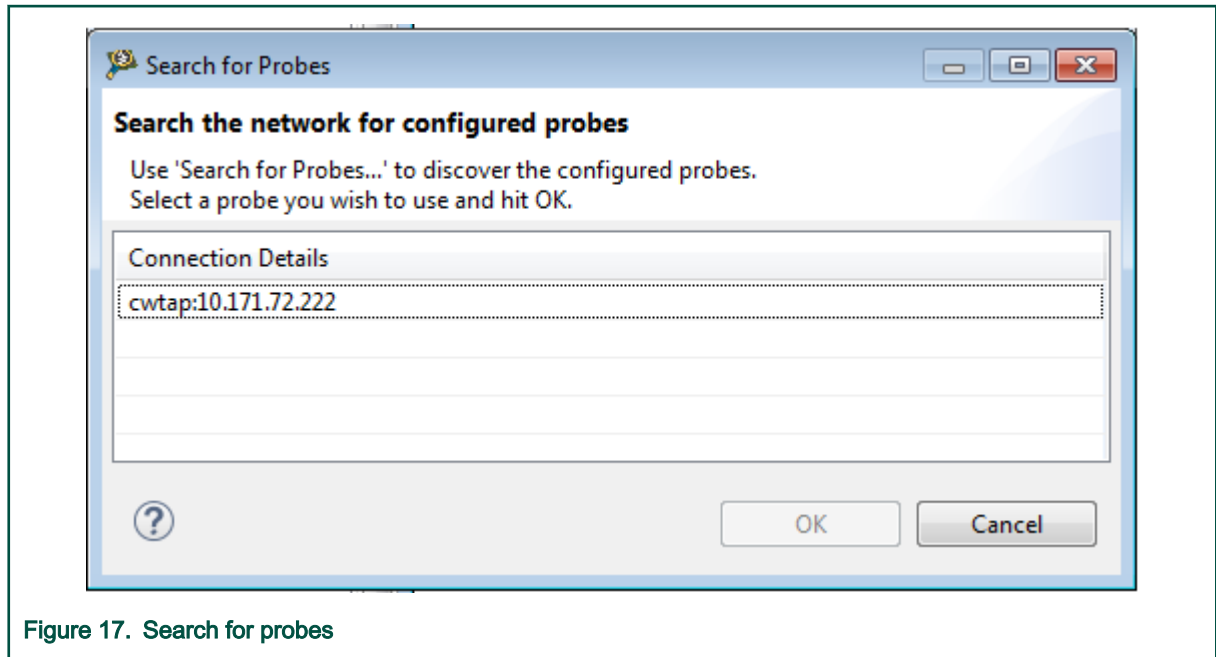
Search for Probes

Search the network for configured probes

Use 'Search for Probes...' to discover the configured probes.
Select a probe you wish to use and hit OK.

Connection Details

cwtap:10.171.72.222

?

OK

Cancel

Figure 17. Search for probes